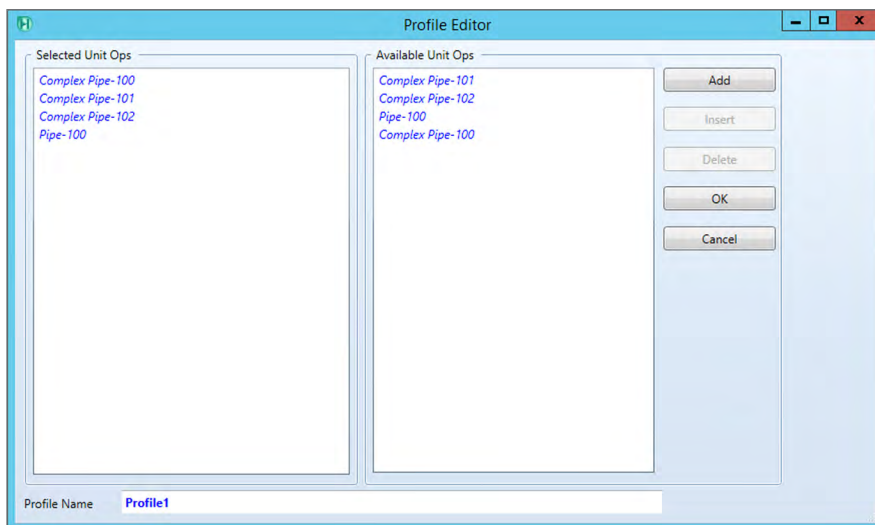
Profile Editor

Selected Unit Ops
Complex Pipe-100
Complex Pipe-101
Complex Pipe-102
Pipe-100

Available Unit Ops
Complex Pipe-101
Complex Pipe-102
Pipe-100
Complex Pipe-100

Add
Insert
Delete
OK
Cancel

Profile Name Profile1